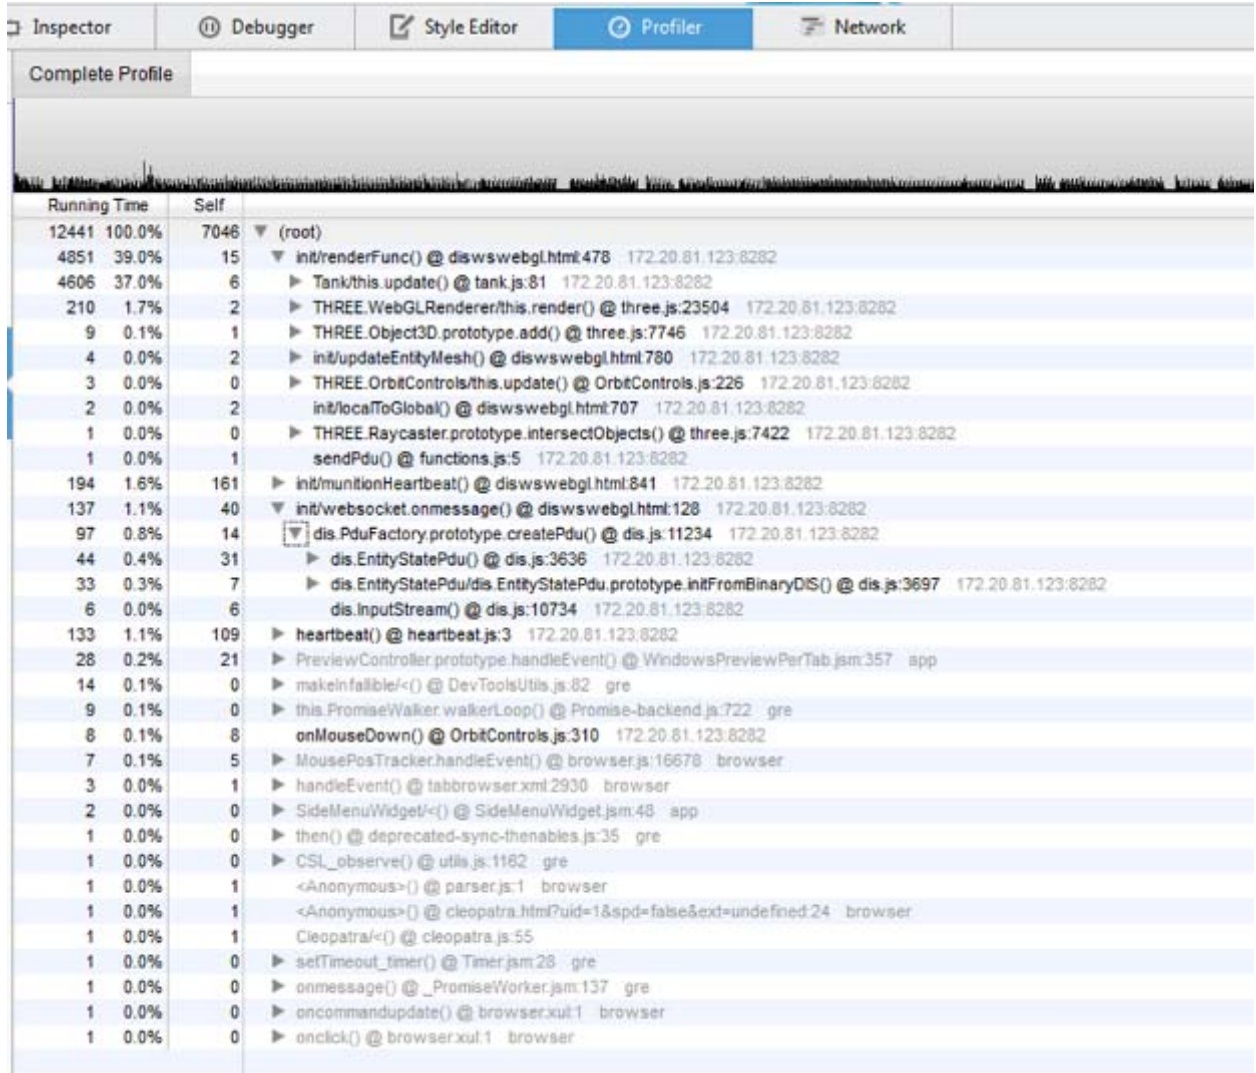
Inspector | Debugger | Style Editor | Profiler | Network

Complete Profile

| Running Time | | Self | |
|---|---|---|---|
| 12441 | 100.0% | 7046 | (root) |
| 4851 | 39.0% | 15 | init/renderFunc() @ diswswebgl.html:478 172.20.81.123:8282 |
| 4606 | 37.0% | 6 | Tank/this.update() @ tank.js:81 172.20.81.123:8282 |
| 210 | 1.7% | 2 | THREE.WebGLRenderer/this.render() @ three.js:23504 172.20.81.123:8282 |
| 9 | 0.1% | 1 | THREE.Object3D.prototype.add() @ three.js:7746 172.20.81.123:8282 |
| 4 | 0.0% | 2 | init/updateEntityMesh() @ diswswebgl.html:780 172.20.81.123:8282 |
| 3 | 0.0% | 0 | THREE.OrbitControls/this.update() @ OrbitControls.js:226 172.20.81.123:8282 |
| 2 | 0.0% | 2 | init/localToGlobal() @ diswswebgl.html:707 172.20.81.123:8282 |
| 1 | 0.0% | 0 | THREE.Raycaster.prototype.intersectObjects() @ three.js:7422 172.20.81.123:8282 |
| 1 | 0.0% | 1 | sendPdu() @ functions.js:5 172.20.81.123:8282 |
| 194 | 1.6% | 161 | init/munitionHeartbeat() @ diswswebgl.html:841 172.20.81.123:8282 |
| 137 | 1.1% | 40 | init/websocket.onmessage() @ diswswebgl.html:128 172.20.81.123:8282 |
| 97 | 0.8% | 14 | dis.PduFactory.prototype.createPdu() @ dis.js:11234 172.20.81.123:8282 |
| 44 | 0.4% | 31 | dis.EntityStatePdu() @ dis.js:3636 172.20.81.123:8282 |
| 33 | 0.3% | 7 | dis.EntityStatePdu/dis.EntityStatePdu.prototype.initFromBinaryDIS() @ dis.js:3697 172.20.81.123:8282 |
| 6 | 0.0% | 6 | dis.InputStream() @ dis.js:10734 172.20.81.123:8282 |
| 133 | 1.1% | 109 | heartbeat() @ heartbeat.js:3 172.20.81.123:8282 |
| 28 | 0.2% | 21 | PreviewController.prototype.handleEvent() @ WindowsPreviewPerTab.jsm:357 app |
| 14 | 0.1% | 0 | makeInfallible/<() @ DevToolsUtils.js:82 gre |
| 9 | 0.1% | 0 | this.PromiseWalker.walkerLoop() @ Promise-backend.js:722 gre |
| 8 | 0.1% | 8 | onMouseDown() @ OrbitControls.js:310 172.20.81.123:8282 |
| 7 | 0.1% | 5 | MousePosTracker.handleEvent() @ browser.js:16678 browser |
| 3 | 0.0% | 1 | handleEvent() @ tabbrowser.xml:2930 browser |
| 2 | 0.0% | 0 | SideMenuWidget/<() @ SideMenuWidget.jsm:48 app |
| 1 | 0.0% | 0 | then() @ deprecated-sync-thenables.js:35 gre |
| 1 | 0.0% | 0 | CSL_observe() @ utils.js:1162 gre |
| 1 | 0.0% | 1 | <Anonymous>() @ parser.js:1 browser |
| 1 | 0.0% | 1 | <Anonymous>() @ cleopatra.html?uid=1&spd=false&ext=undefined:24 browser |
| 1 | 0.0% | 1 | Cleopatra/<() @ cleopatra.js:55 |
| 1 | 0.0% | 0 | setTimeout_timer() @ Timer.jsm:28 gre |
| 1 | 0.0% | 0 | onmessage() @ _PromiseWorker.jsm:137 gre |
| 1 | 0.0% | 0 | oncommandupdate() @ browser.xul:1 browser |
| 1 | 0.0% | 0 | onclick() @ browser.xul:1 browser |